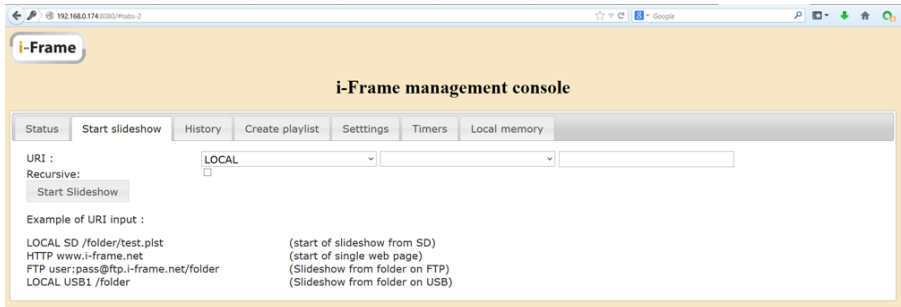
192.168.0.174:8080/#tabs-2

Google

i-Frame

i-Frame management console

Status | Start slideshow | History | Create playlist | Setttings | Timers | Local memory

URI : LOCAL
Recursive:
Start Slideshow

Example of URI input :

LOCAL SD /folder/test.plst (start of slideshow from SD)
HTTP www.i-frame.net (start of single web page)
FTP user:pass@ftp.i-frame.net/folder (Slideshow from folder on FTP)
LOCAL USB1 /folder (Slideshow from folder on USB)